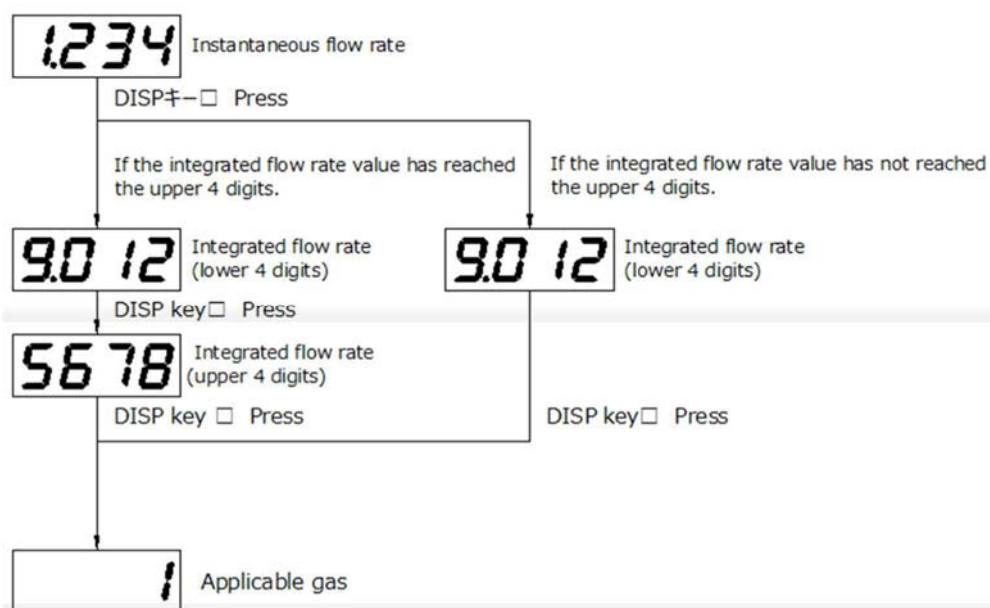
1.234 Instantaneous flow rate

DISPキー□ Press

If the integrated flow rate value has reached the upper 4 digits.

If the integrated flow rate value has not reached the upper 4 digits.

9.012 Integrated flow rate (lower 4 digits)

9.012 Integrated flow rate (lower 4 digits)

DISP key□ Press

5678 Integrated flow rate (upper 4 digits)

DISP key □ Press

DISP key□ Press

1 Applicable gas